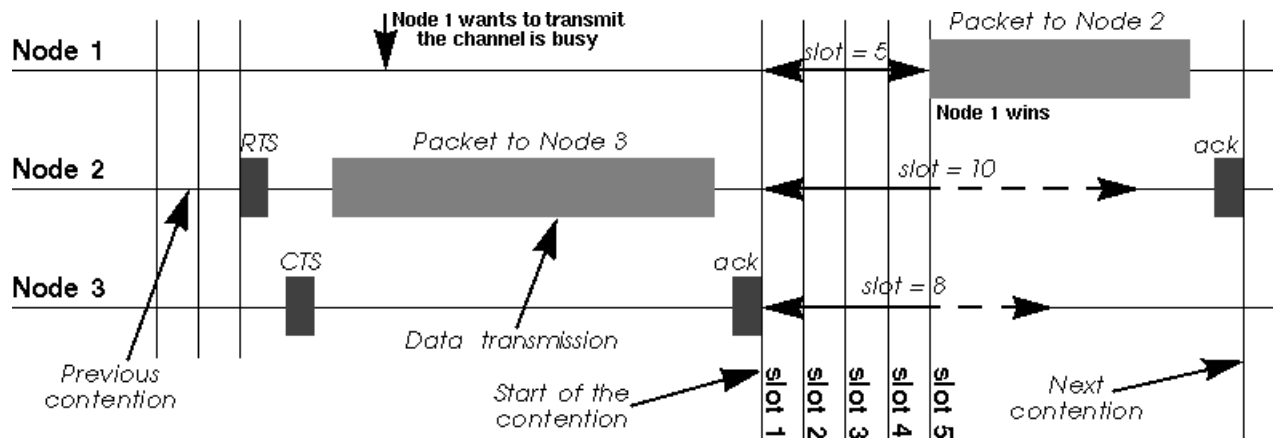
Node 1 wants to transmit the channel is busy

Packet to Node 2

Node 1

slot = 5

Node 1 wins

RTS

Packet to Node 3

ack

Node 2

slot = 10

CTS

ack

Node 3

slot = 8

Data transmission

Previous contention

Start of the contention

slot 1

slot 2

slot 3

slot 4

slot 5

Next contention